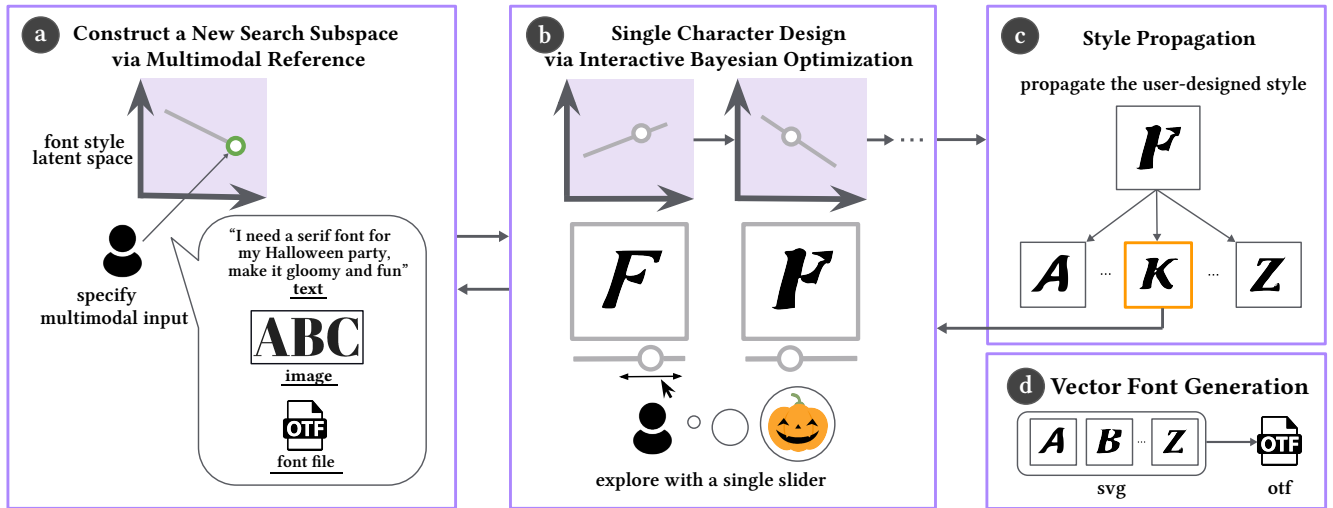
a Construct a New Search Subspace via Multimodal Reference

font style latent space

specify multimodal input

"I need a serif font for my Halloween party, make it gloomy and fun"
text

ABC
image

OTF
font file

b Single Character Design via Interactive Bayesian Optimization

F

F

explore with a single slider

c Style Propagation

propagate the user-designed style

F

A ... K ... Z

d Vector Font Generation

A B ... Z

svg

OTF

otf